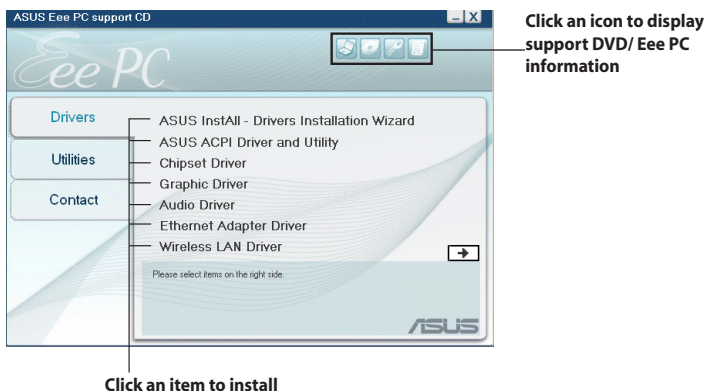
ASUS Eee PC support CD

Eee PC

Click an icon to display support DVD/ Eee PC information

Drivers

Utilities

Contact

ASUS InstAll - Drivers Installation Wizard

ASUS ACPI Driver and Utility

Chipset Driver

Graphic Driver

Audio Driver

Ethernet Adapter Driver

Wireless LAN Driver

Please select items on the right side.

ASUS

Click an item to install